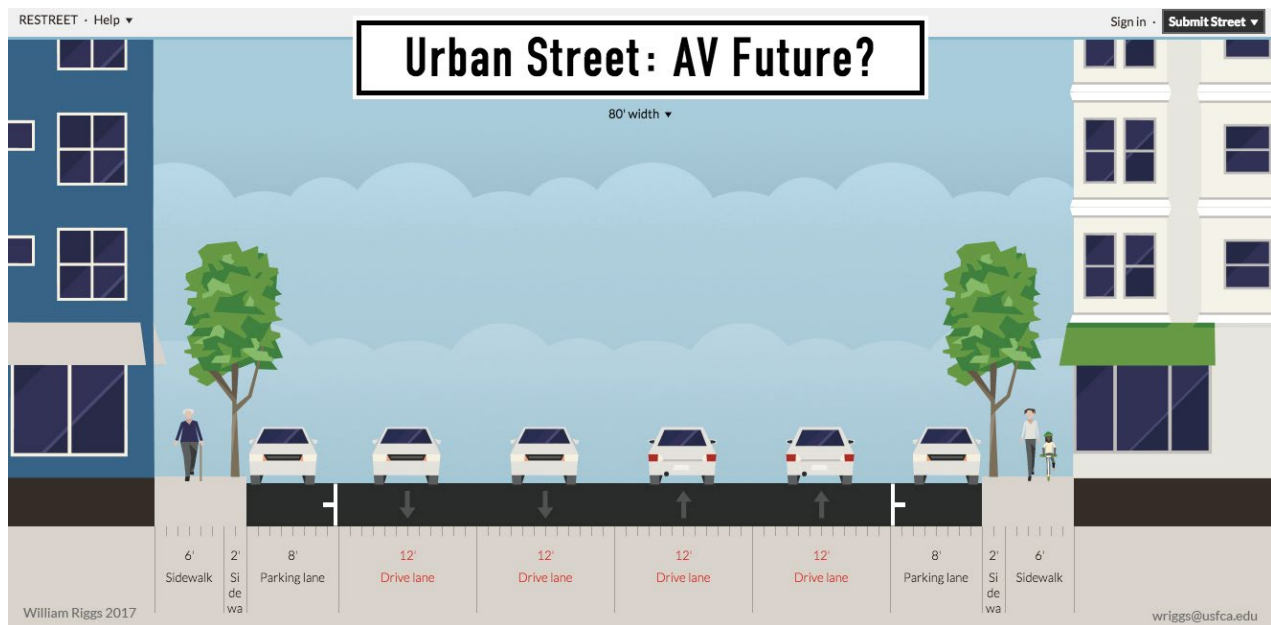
RESTREET · Help ▾

Urban Street: AV Future?

Sign in · Submit Street ▾

80' width ▾

6' Sidewalk

2' Si de wa

8' Parking lane

12' Drive lane

12' Drive lane

12' Drive lane

12' Drive lane

8' Parking lane

2' Si de wa

6' Sidewalk

William Riggs 2017

wriggs@usfca.edu